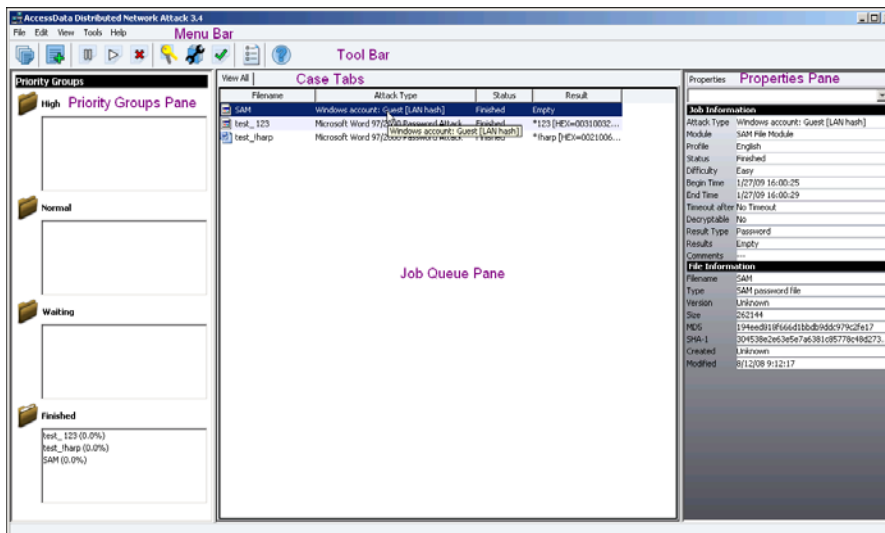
AccessData Distributed Network Attack 3.4

File Edit View Tools Help

Menu Bar

Tool Bar

Priority Groups

High

Priority Groups Pane

Normal

Waiting

Finished

test_123 (0.0%)
test_!harp (0.0%)
SAM (0.0%)

View All

Case Tabs

| Filename | Attack Type | Status | Result |
|---|---|---|---|
| SAM | Windows account: Guest [LAN hash] | Finished | Empty |
| test_123 | Microsoft Word 97/2000 Password Attack | Finished | *123 [HEX=00310032... |
| test_!harp | Microsoft Word 97/2000 Password Attack | Finished | *!harp [HEX=0021006... |

Windows account: Guest [LAN hash]

Job Queue Pane

Properties

Properties Pane

Job Information

| | |
|---|---|
| Attack Type | Windows account: Guest [LAN hash] |
| Module | SAM File Module |
| Profile | English |
| Status | Finished |
| Difficulty | Easy |
| Begin Time | 1/27/09 16:00:25 |
| End Time | 1/27/09 16:00:29 |
| Timeout after | No Timeout |
| Decryptable | No |
| Result Type | Password |
| Results | Empty |
| Comments | --- |

File Information

| | |
|---|---|
| Filename | SAM |
| Type | SAM password file |
| Version | Unknown |
| Size | 262144 |
| MD5 | 194eed918f666d1bbdb9ddc979c2fe17 |
| SHA-1 | 304538e2e63e5e7a6381c85778c48d273. |
| Created | Unknown |
| Modified | 8/12/08 9:12:17 |